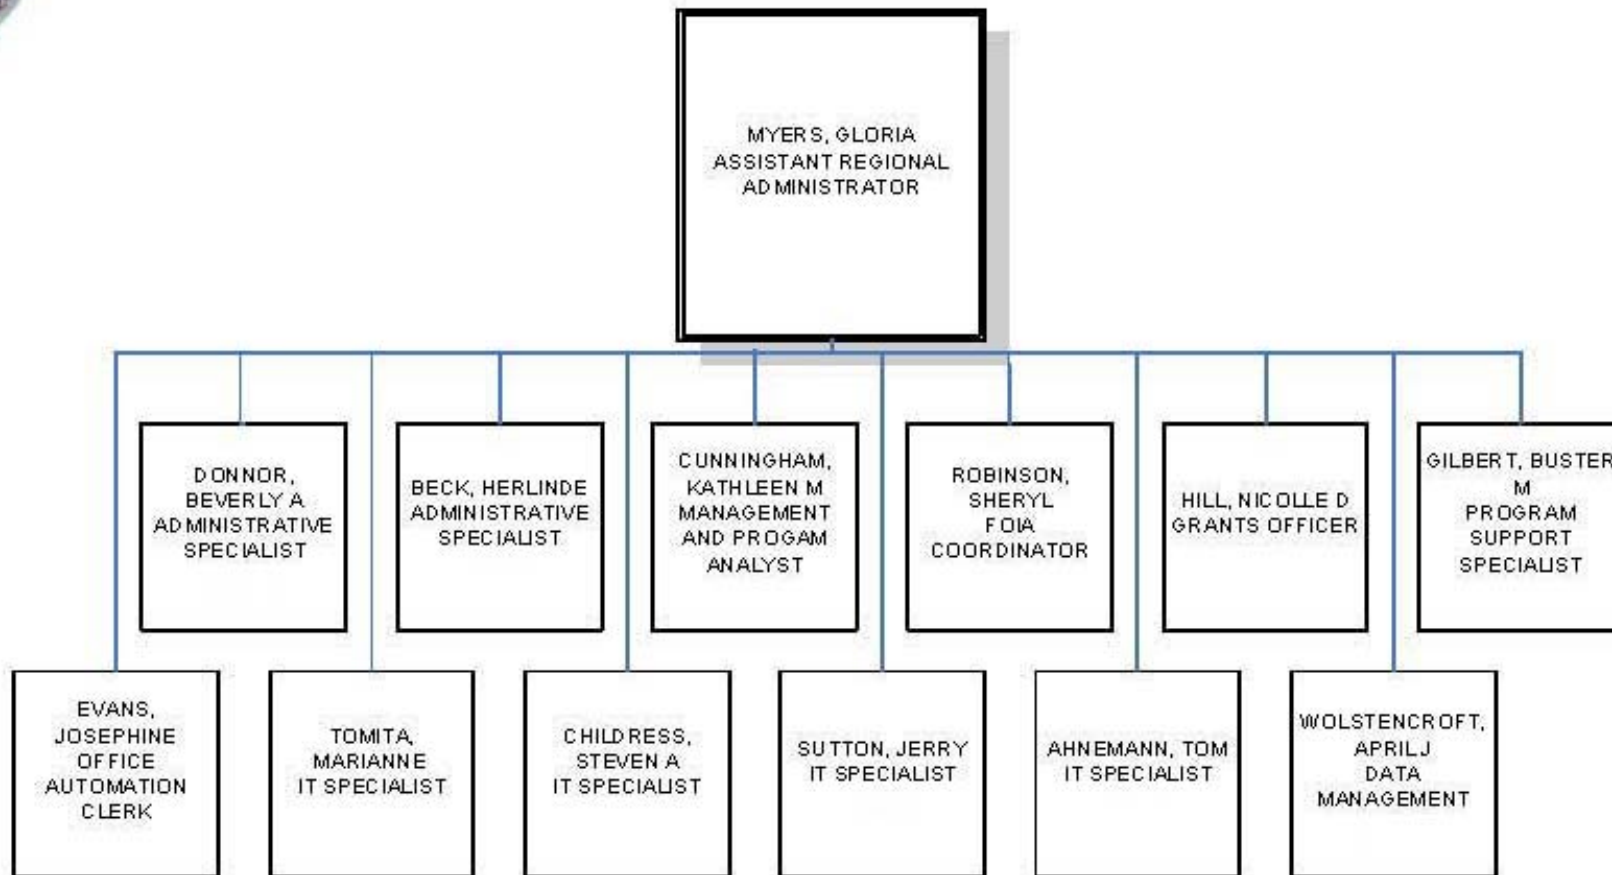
MYERS, GLORIA
ASSISTANT REGIONAL ADMINISTRATOR

DONNOR, BEVERLY A
ADMINISTRATIVE SPECIALIST

BECK, HERLINDE
ADMINISTRATIVE SPECIALIST

CUNNINGHAM, KATHLEEN M
MANAGEMENT AND PROGAM ANALYST

ROBINSON, SHERYL
FOIA COORDINATOR

HILL, NICOLLE D
GRANTS OFFICER

GILBERT, BUSTER M
PROGRAM SUPPORT SPECIALIST

EVANS, JOSEPHINE
OFFICE AUTOMATION CLERK

TOMITA, MARIANNE
IT SPECIALIST

CHILDRESS, STEVEN A
IT SPECIALIST

SUTTON, JERRY
IT SPECIALIST

AHNEMANN, TOM
IT SPECIALIST

WOLSTENCROFT, APRIL J
DATA MANAGEMENT